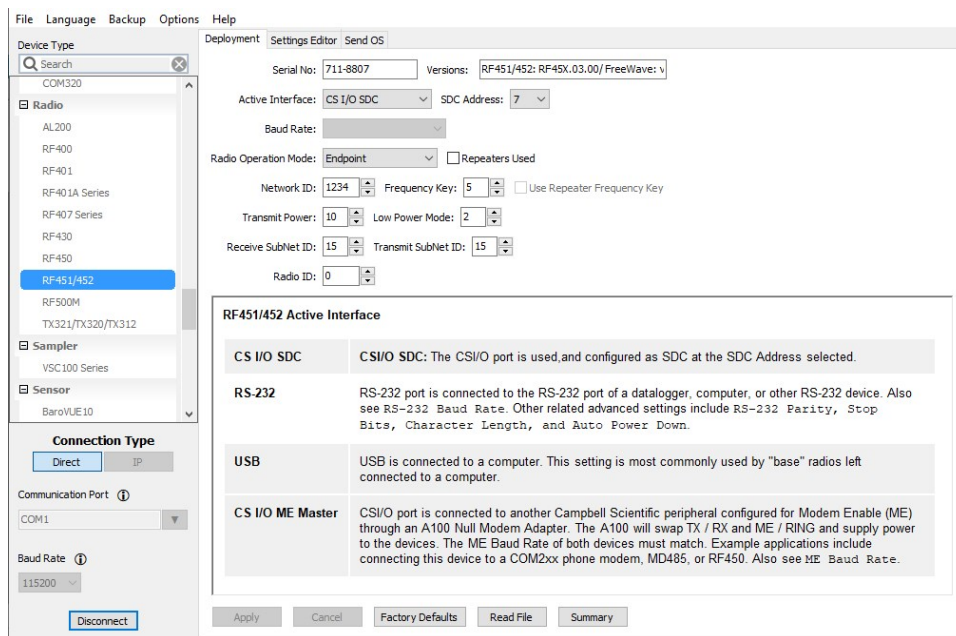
File Language Backup Options Help

Device Type

Search

COM320

Radio

AL200

RF400

RF401

RF401A Series

RF407 Series

RF430

RF450

RF451/452

RF500M

TX321/TX320/TX312

Sampler

VSC100 Series

Sensor

BaroVUE10

Connection Type

Direct IP

Communication Port

COM1

Baud Rate

115200

Disconnect

Deployment Settings Editor Send OS

Serial No: 711-8807 Versions: RF451/452: RF45X.03.00/ FreeWave: v

Active Interface: CS I/O SDC SDC Address: 7

Baud Rate:

Radio Operation Mode: Endpoint Repeaters Used

Network ID: 1234 Frequency Key: 5 Use Repeater Frequency Key

Transmit Power: 10 Low Power Mode: 2

Receive SubNet ID: 15 Transmit SubNet ID: 15

Radio ID: 0

RF451/452 Active Interface

| CS I/O SDC | CSI/O SDC: The CSI/O port is used,and configured as SDC at the SDC Address selected. |
|---|---|
| RS-232 | RS-232 port is connected to the RS-232 port of a datalogger, computer, or other RS-232 device. Also see RS-232 Baud Rate. Other related advanced settings include RS-232 Parity, Stop Bits, Character Length, and Auto Power Down. |
| USB | USB is connected to a computer. This setting is most commonly used by "base" radios left connected to a computer. |
| CS I/O ME Master | CSI/O port is connected to another Campbell Scientific peripheral configured for Modem Enable (ME) through an A100 Null Modem Adapter. The A100 will swap TX / RX and ME / RING and supply power to the devices. The ME Baud Rate of both devices must match. Example applications include connecting this device to a COM2xx phone modem, MD485, or RF450. Also see ME Baud Rate. |

Apply Cancel Factory Defaults Read File Summary